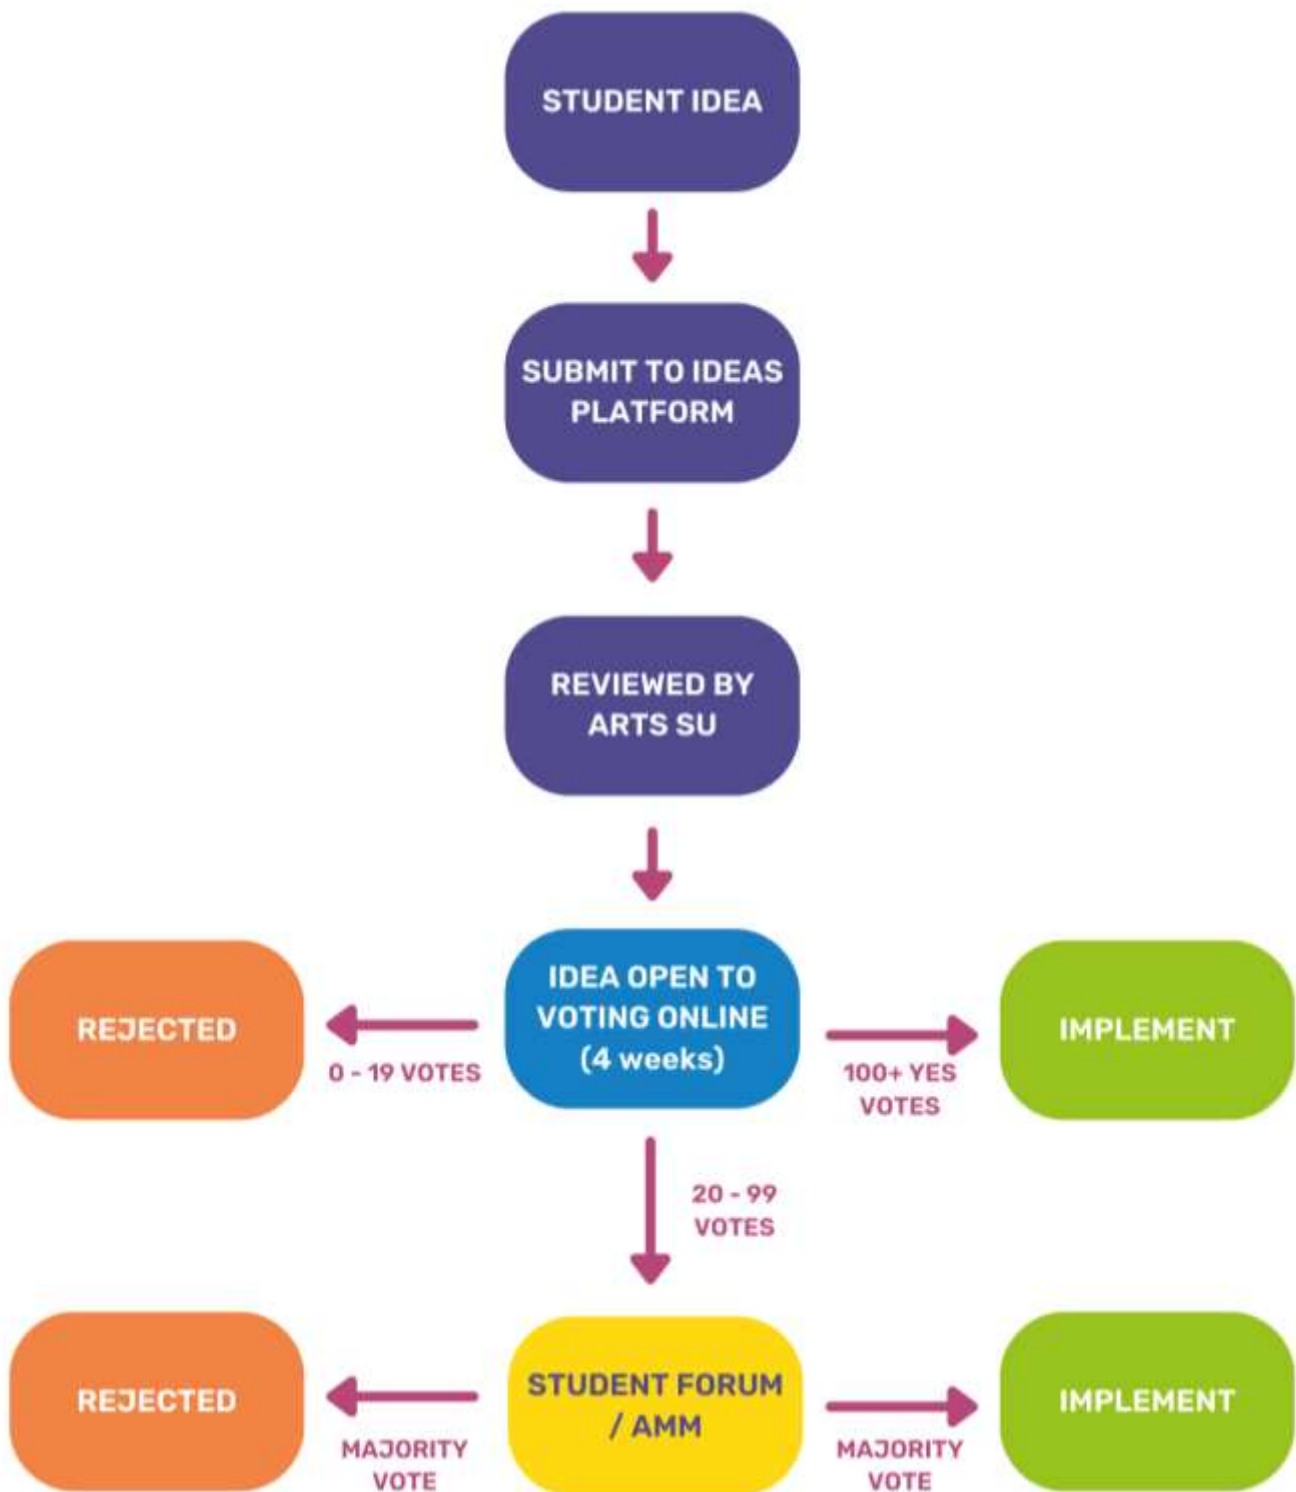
STUDENT IDEA

SUBMIT TO IDEAS PLATFORM

REVIEWED BY ARTS SU

REJECTED

0 - 19 VOTES

IDEA OPEN TO VOTING ONLINE (4 weeks)

100+ YES VOTES

IMPLEMENT

20 - 99 VOTES

REJECTED

MAJORITY VOTE

STUDENT FORUM / AMM

MAJORITY VOTE

IMPLEMENT